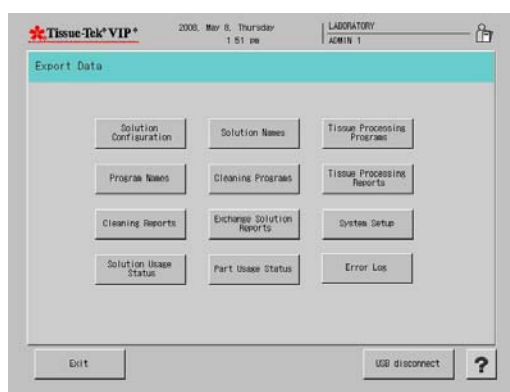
Tissue-Tek® VIP®

2008, May 8, Thursday
1 51 pm

LABORATORY
ADMIN 1

Export Data

Solution Configuration

Solution Names

Tissue Processing Programs

Program Names

Cleaning Programs

Tissue Processing Reports

Cleaning Reports

Exchange Solution Reports

System Setup

Solution Usage Status

Part Usage Status

Error Log

Exit

USB disconnect

?